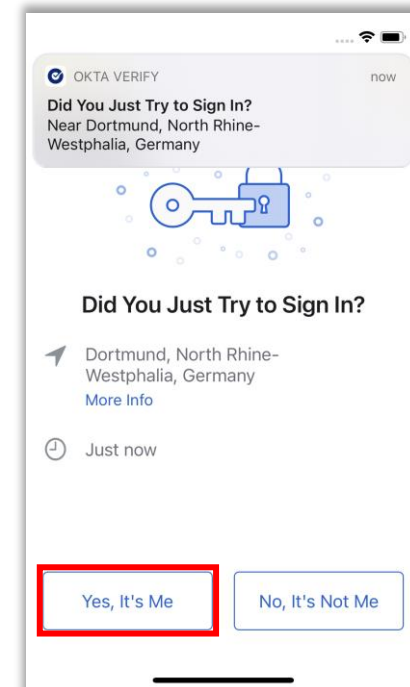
OKTA VERIFY
now
Did You Just Try to Sign In?
Near Dortmund, North Rhine-Westphalia, Germany

Did You Just Try to Sign In?

Dortmund, North Rhine-Westphalia, Germany
More Info

Just now

Yes, It's Me
No, It's Not Me